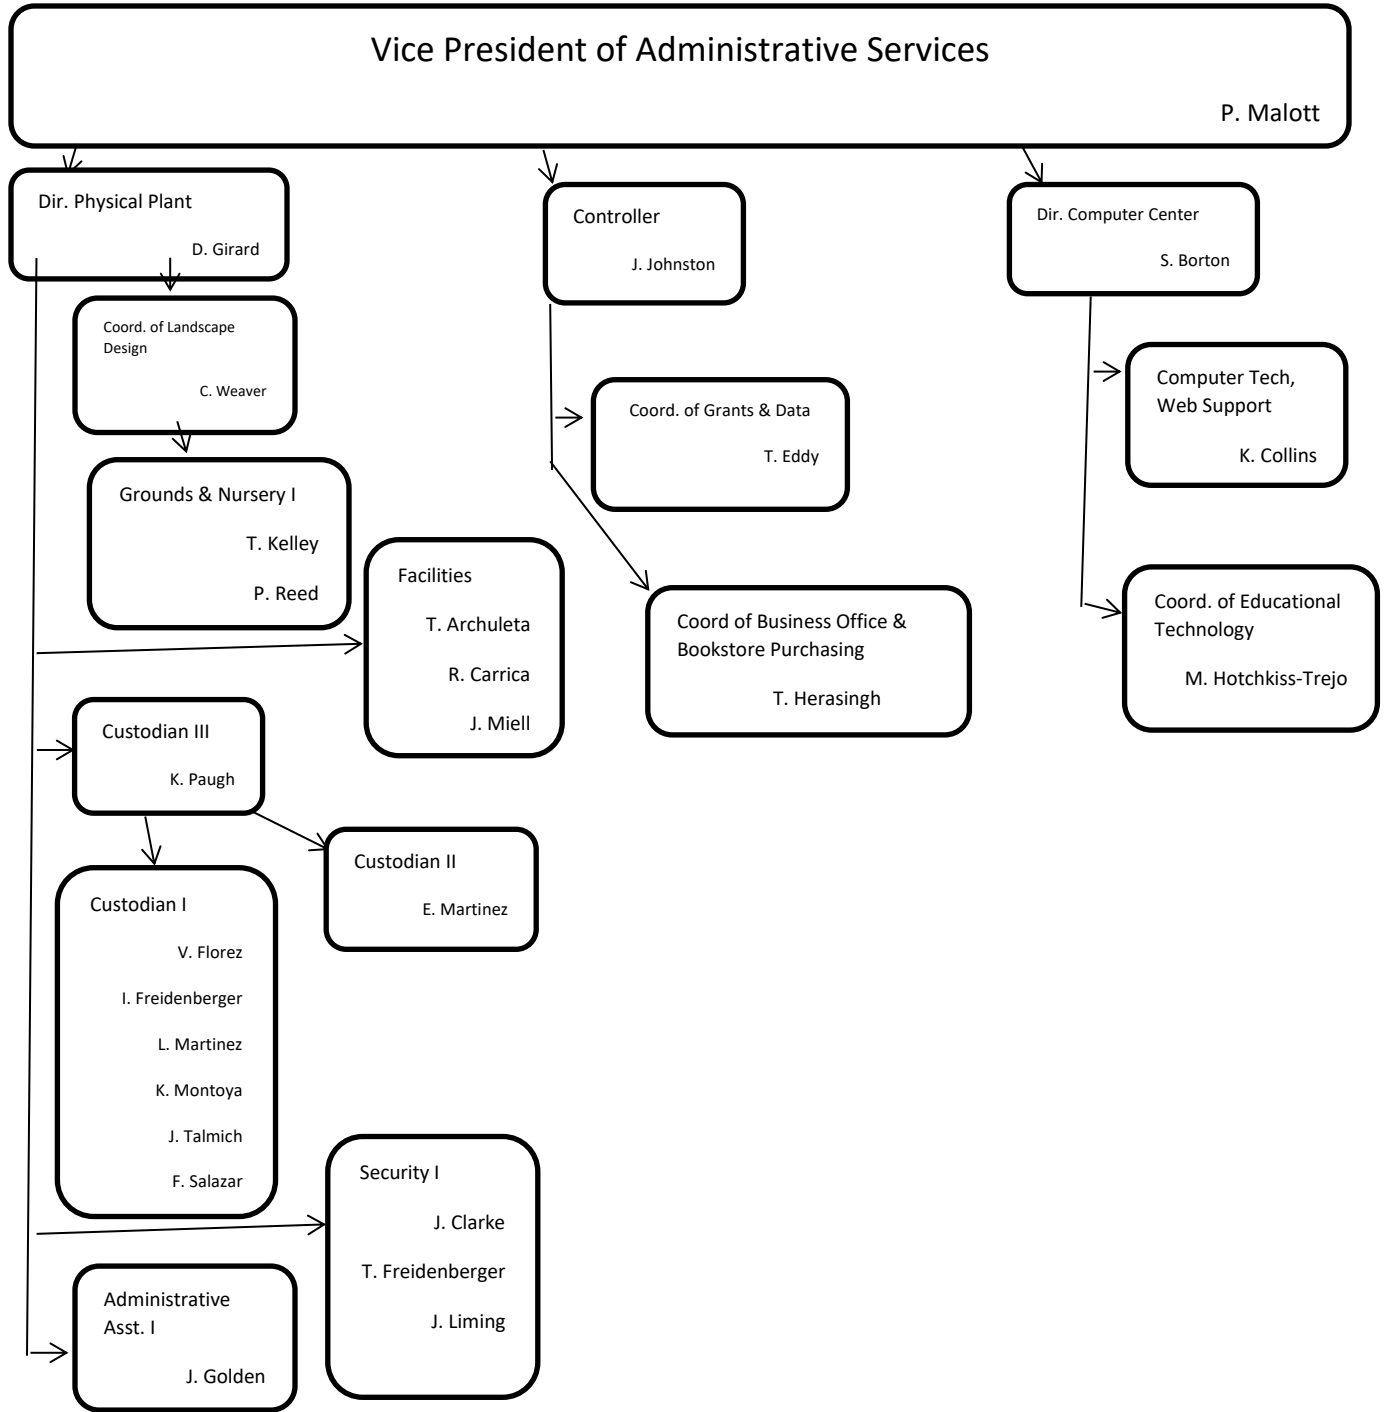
Vice President of Administrative Services

P. Malott

Dir. Physical Plant

D. Girard

Coord. of Landscape Design

C. Weaver

Grounds & Nursery I

T. Kelley

P. Reed

Facilities

T. Archuleta

R. Carrica

J. Miell

Custodian III

K. Paugh

Custodian II

E. Martinez

Custodian I

V. Florez

I. Freidenberger

L. Martinez

K. Montoya

J. Talmich

F. Salazar

Security I

J. Clarke

T. Freidenberger

J. Liming

Administrative Asst. I

J. Golden

Controller

J. Johnston

Coord. of Grants & Data

T. Eddy

Coord of Business Office & Bookstore Purchasing

T. Herasingh

Dir. Computer Center

S. Borton

Computer Tech, Web Support

K. Collins

Coord. of Educational Technology

M. Hotchkiss-Trejo